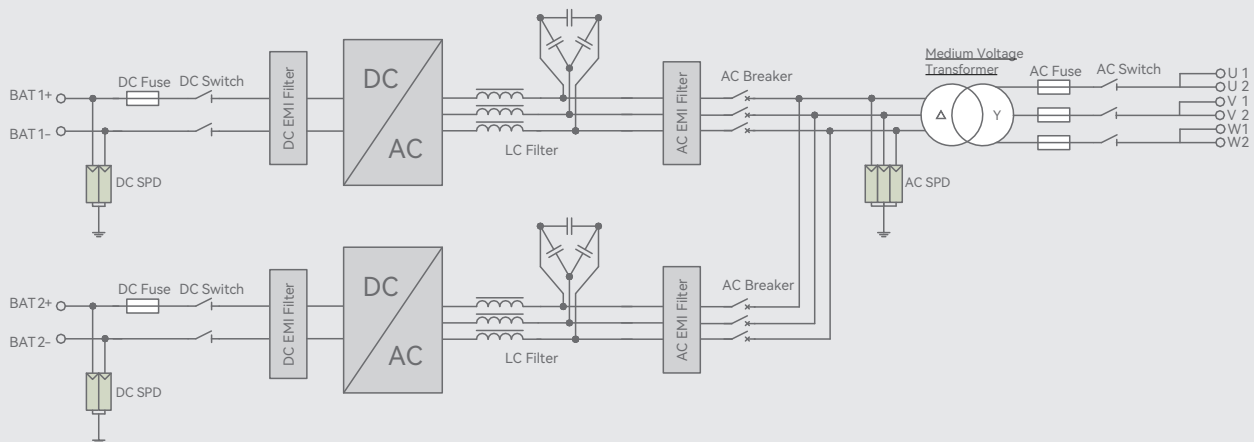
BAT 1+
BAT 1-
DC Fuse
DC Switch
DC SPD
DC EMI Filter
DC
AC
LC Filter
AC EMI Filter
AC Breaker
AC SPD
Medium Voltage Transformer
Δ
Y
AC Fuse
AC Switch
U 1
U 2
V 1
V 2
W1
W2
BAT 2+
BAT 2-
DC Fuse
DC Switch
DC SPD
DC EMI Filter
DC
AC
LC Filter
AC EMI Filter
AC Breaker